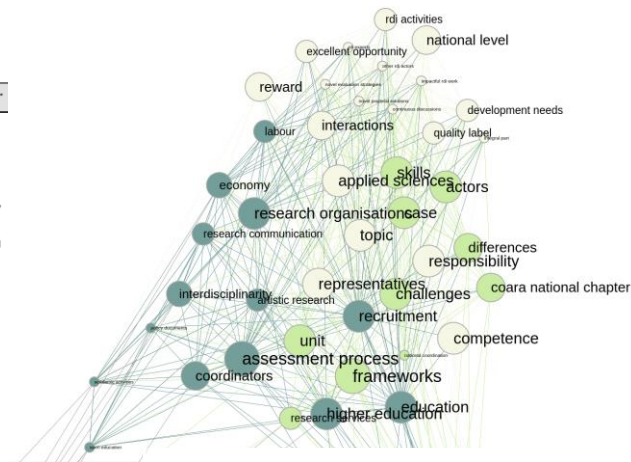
rdi activities
national level
excellent opportunity
reward
development needs
interactions
quality label
labour
skills
applied sciences
actors
economy
research organisations
case
research communication
topic
differences
responsibility
representatives
challenges
coara national chapter
interdisciplinarity
artistic research
recruitment
unit
competence
assessment process
frameworks
coordinators
higher education
education
research services